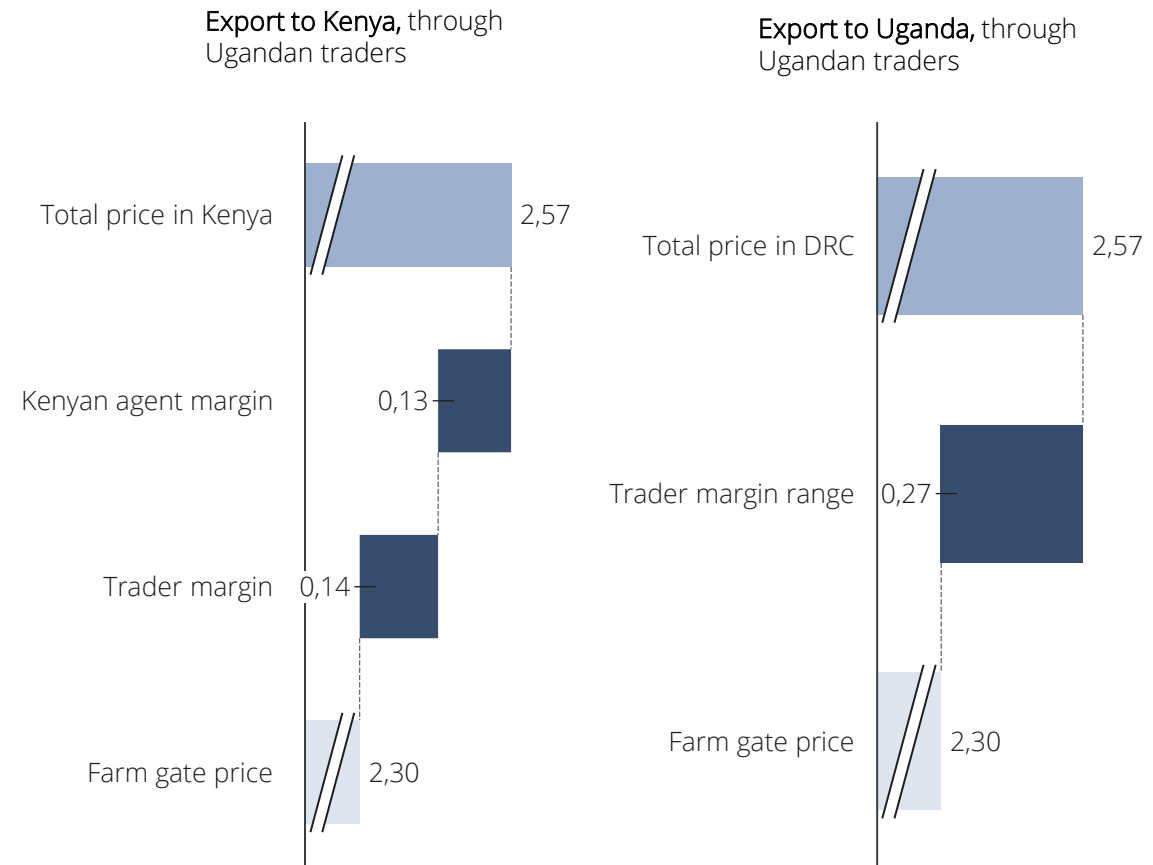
Export to Kenya, through Ugandan traders

Total price in Kenya
2,57
Kenyan agent margin
0,13
Trader margin
0,14
Farm gate price
2,30

Export to Uganda, through Ugandan traders

Total price in DRC
2,57
Trader margin range
0,27
Farm gate price
2,30